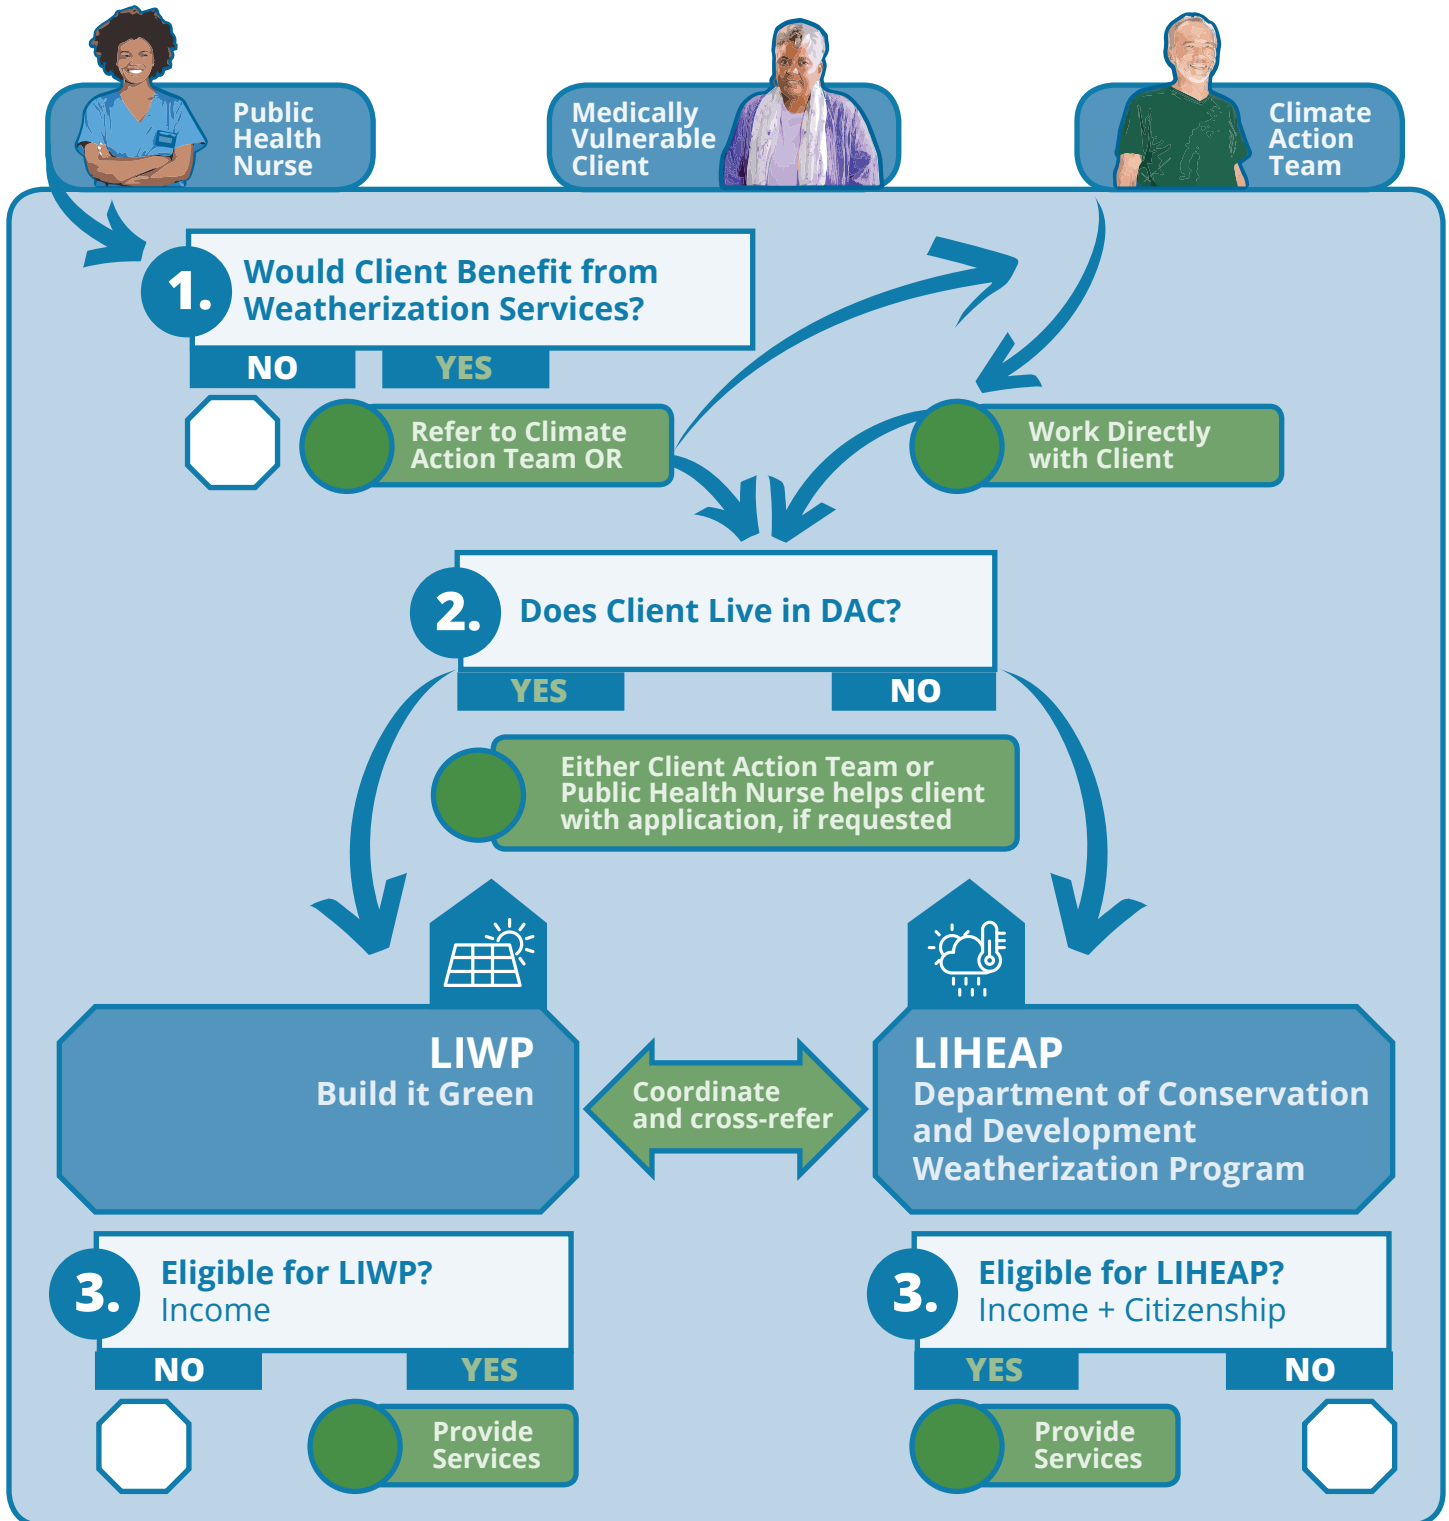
Public Health Nurse

Medically Vulnerable Client

Climate Action Team

1. Would Client Benefit from Weatherization Services?

NO

YES

Refer to Climate Action Team OR

Work Directly with Client

2. Does Client Live in DAC?

YES

NO

Either Client Action Team or Public Health Nurse helps client with application, if requested

LIWP
Build it Green

Coordinate and cross-refer

LIHEAP
Department of Conservation and Development Weatherization Program

3. Eligible for LIWP?
Income

NO

YES

Provide Services

3. Eligible for LIHEAP?
Income + Citizenship

YES

NO

Provide Services